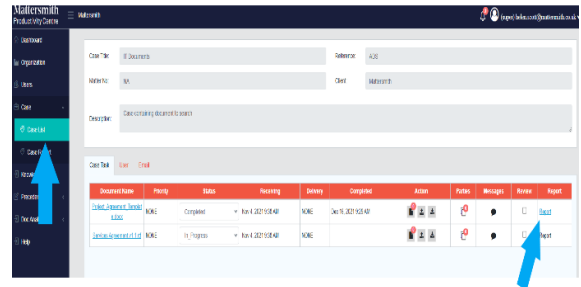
Mattersmith Productivity Centre

Mattersmith

(super) helen.scott@mattersmith.co.uk

Dashboard
Organization
Users
Case
Case List
Case Report
Knowle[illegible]
Precedents
Doc Anal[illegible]
Help

Case Title: 8 Documents
Reference: A38
Matter No: NA
Client: Mattersmith
Description: Case containing documents to search

Case Task | User | Email

| Document Name | Priority | Status | Receiving | Delivery | Completed | Action | Parties | Messages | Review | Report |
|---|---|---|---|---|---|---|---|---|---|---|
| Embed Agreement Template.docx | NONE | Completed | Nov 4, 2021 9:30 AM | NONE | Dec 16, 2021 9:30 AM | | | | | Report |
| Services Agreement v1.1.rtf | NONE | In Progress | Nov 4, 2021 9:30 AM | NONE | | | | | | |